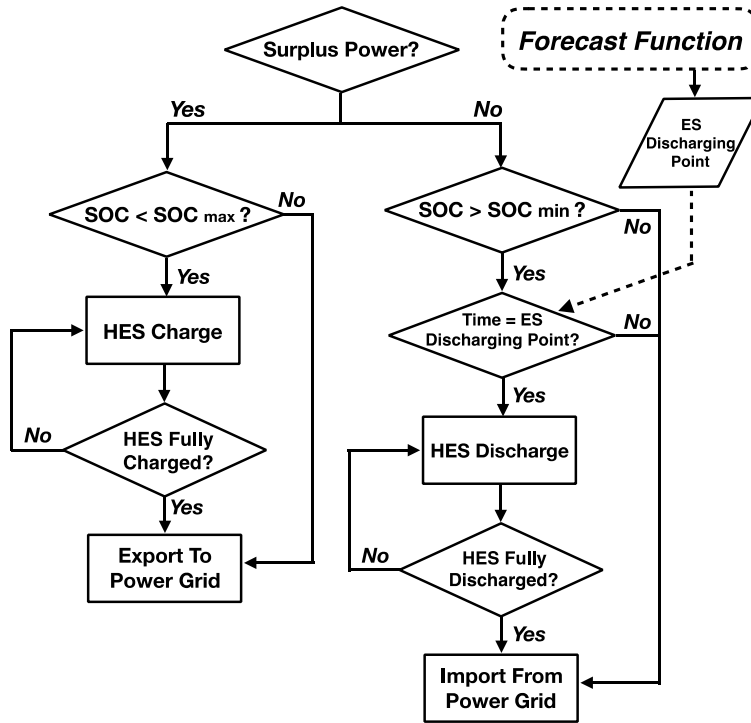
Forecast Function

Surplus Power?

Yes

No

ES Discharging Point

SOC < SOC $_{max}$ ?

No

SOC > SOC $_{min}$ ?

No

Yes

Yes

HES Charge

Time = ES Discharging Point?

No

Yes

No

HES Fully Charged?

HES Discharge

Yes

Export To Power Grid

No

HES Fully Discharged?

Yes

Import From Power Grid